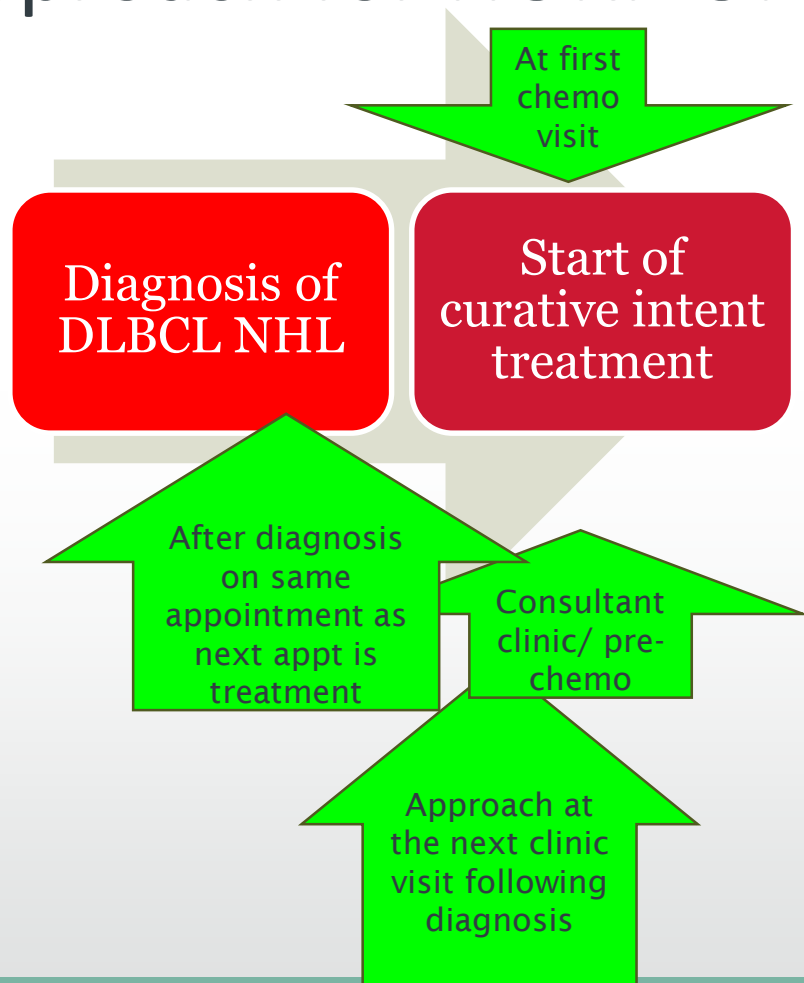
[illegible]

At first chemo visit

Diagnosis of DLBCL NHL

Start of curative intent treatment

After diagnosis on same appointment as next appt is treatment

Consultant clinic/ pre-chemo

Approach at the next clinic visit following diagnosis